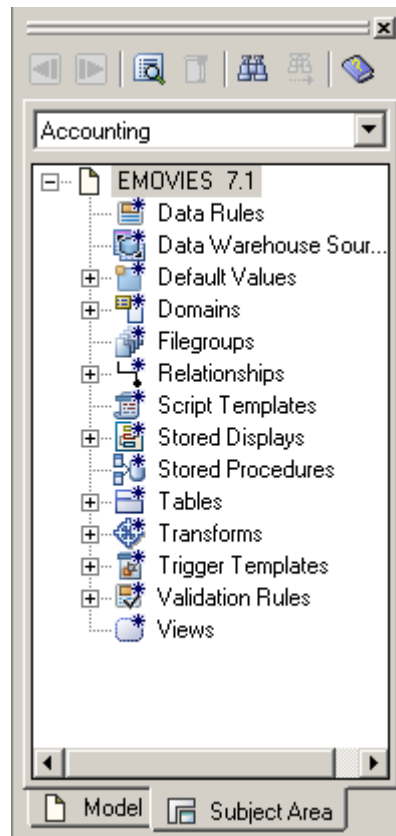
Accounting

EMOVIES 7.1
Data Rules
Data Warehouse Sour...
Default Values
Domains
Filegroups
Relationships
Script Templates
Stored Displays
Stored Procedures
Tables
Transforms
Trigger Templates
Validation Rules
Views

Model
Subject Area